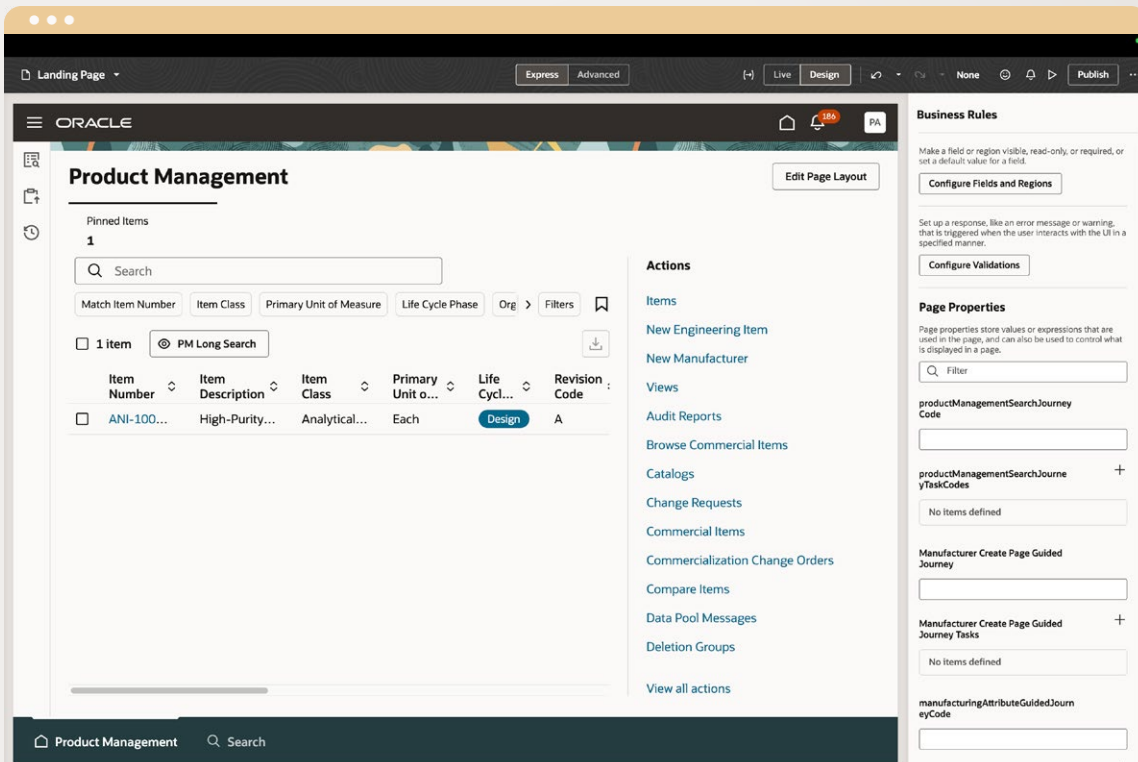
Landing Page

Express Advanced

{-} Live Design

None

Publish

ORACLE

186

PA

Product Management

Edit Page Layout

Pinned Items
1

Search

Match Item Number | Item Class | Primary Unit of Measure | Life Cycle Phase | Org | Filters

1 item

PM Long Search

| Item Number | Item Description | Item Class | Primary Unit o... | Life Cycl... | Revision Code |
|---|---|---|---|---|---|
| ANI-100... | High-Purity... | Analytical... | Each | Design | A |

Actions

Items

New Engineering Item

New Manufacturer

Views

Audit Reports

Browse Commercial Items

Catalogs

Change Requests

Commercial Items

Commercialization Change Orders

Compare Items

Data Pool Messages

Deletion Groups

View all actions

Product Management

Search

Business Rules

Make a field or region visible, read-only, or required, or set a default value for a field.

Configure Fields and Regions

Set up a response, like an error message or warning, that is triggered when the user interacts with the UI in a specified manner.

Configure Validations

Page Properties

Page properties store values or expressions that are used in the page, and can also be used to control what is displayed in a page.

Filter

productManagementSearchJourneyCode

productManagementSearchJourneyTaskCodes

No items defined

Manufacturer Create Page Guided Journey

Manufacturer Create Page Guided Journey Tasks

No items defined

manufacturingAttributeGuidedJourneyCode